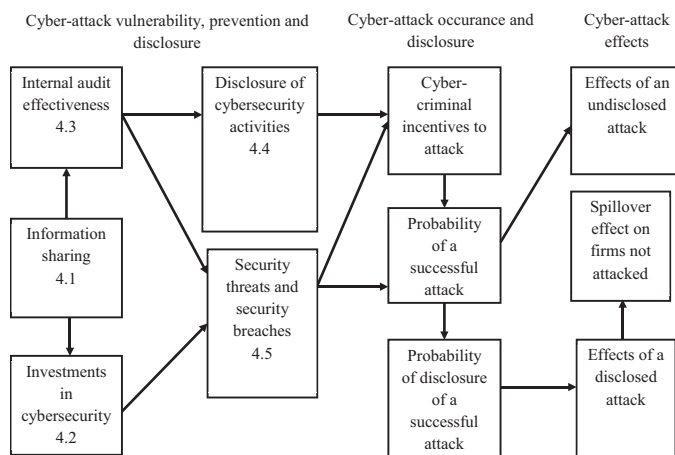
Cyber-attack vulnerability, prevention and disclosure

Cyber-attack occurance and disclosure

Cyber-attack effects

Internal audit effectiveness 4.3

Information sharing 4.1

Investments in cybersecurity 4.2

Disclosure of cybersecurity activities 4.4

Security threats and security breaches 4.5

Cyber-criminal incentives to attack

Probability of a successful attack

Probability of disclosure of a successful attack

Effects of an undisclosed attack

Spillover effect on firms not attacked

Effects of a disclosed attack